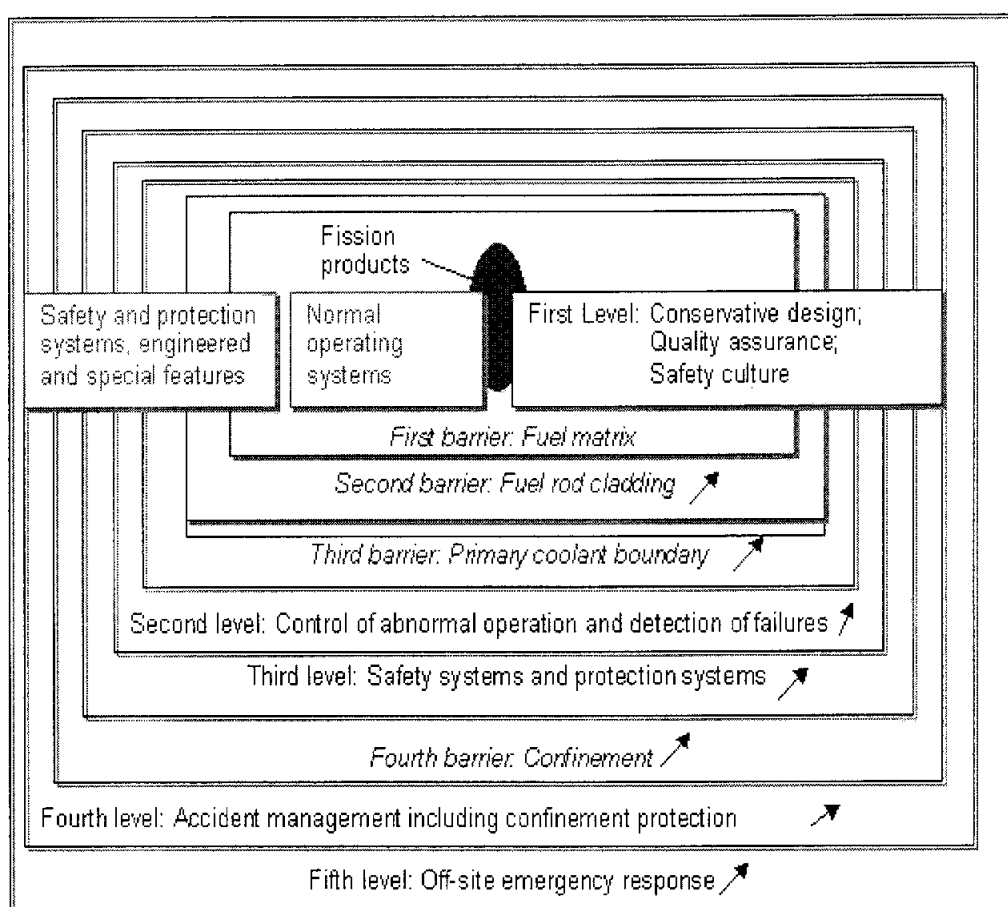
Fission products

Safety and protection systems, engineered and special features

Normal operating systems

First Level: Conservative design; Quality assurance; Safety culture

First barrier: Fuel matrix

Second barrier: Fuel rod cladding

Third barrier: Primary coolant boundary

Second level: Control of abnormal operation and detection of failures

Third level: Safety systems and protection systems

Fourth barrier: Confinement

Fourth level: Accident management including confinement protection

Fifth level: Off-site emergency response